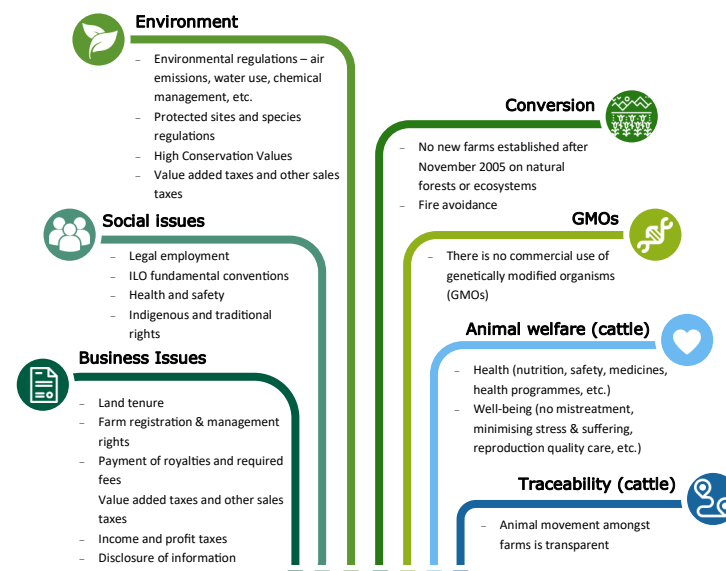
Environment

– Environmental regulations – air emissions, water use, chemical management, etc.
– Protected sites and species regulations
– High Conservation Values
– Value added taxes and other sales taxes

Social issues

– Legal employment
– ILO fundamental conventions
– Health and safety
– Indigenous and traditional rights

Business Issues

– Land tenure
– Farm registration & management rights
– Payment of royalties and required fees
Value added taxes and other sales taxes
– Income and profit taxes
– Disclosure of information

Conversion

– No new farms established after November 2005 on natural forests or ecosystems
– Fire avoidance

GMOs

– There is no commercial use of genetically modified organisms (GMOs)

Animal welfare (cattle)

– Health (nutrition, safety, medicines, health programmes, etc.)
– Well-being (no mistreatment, minimising stress & suffering, reproduction quality care, etc.)

Traceability (cattle)

– Animal movement amongst farms is transparent